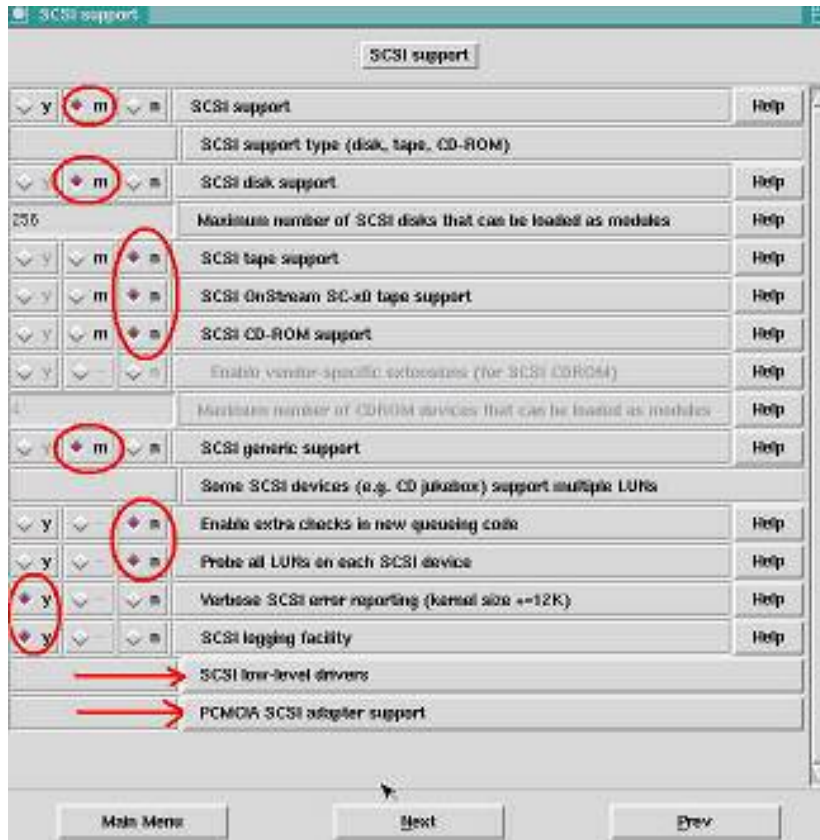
SCSI support

SCSI support

| | | | | |
|---|---|---|---|---|
| y | m | n | SCSI support | Help |
| | | | SCSI support type (disk, tape, CD-ROM) | |
| y | m | n | SCSI disk support | Help |
| 256 | | | Maximum number of SCSI disks that can be loaded as modules | Help |
| y | m | n | SCSI tape support | Help |
| y | m | n | SCSI OnStream SC-x0 tape support | Help |
| y | m | n | SCSI CD-ROM support | Help |
| y | - | n | Enable vendor-specific extensions (for SCSI CDROM) | |
| 2 | | | Maximum number of CDROM devices that can be loaded as modules | Help |
| y | m | n | SCSI generic support | Help |
| | | | Some SCSI devices (e.g. CD jukebox) support multiple LUNs | |
| y | - | n | Enable extra checks in new queueing code | Help |
| y | - | n | Probe all LUNs on each SCSI device | Help |
| y | - | n | Verbose SCSI error reporting (kernel size +=12K) | Help |
| y | - | n | SCSI logging facility | Help |
| | | | SCSI low-level drivers | |
| | | | PCMCIA SCSI adapter support | |

Main Menu | Next | Prev